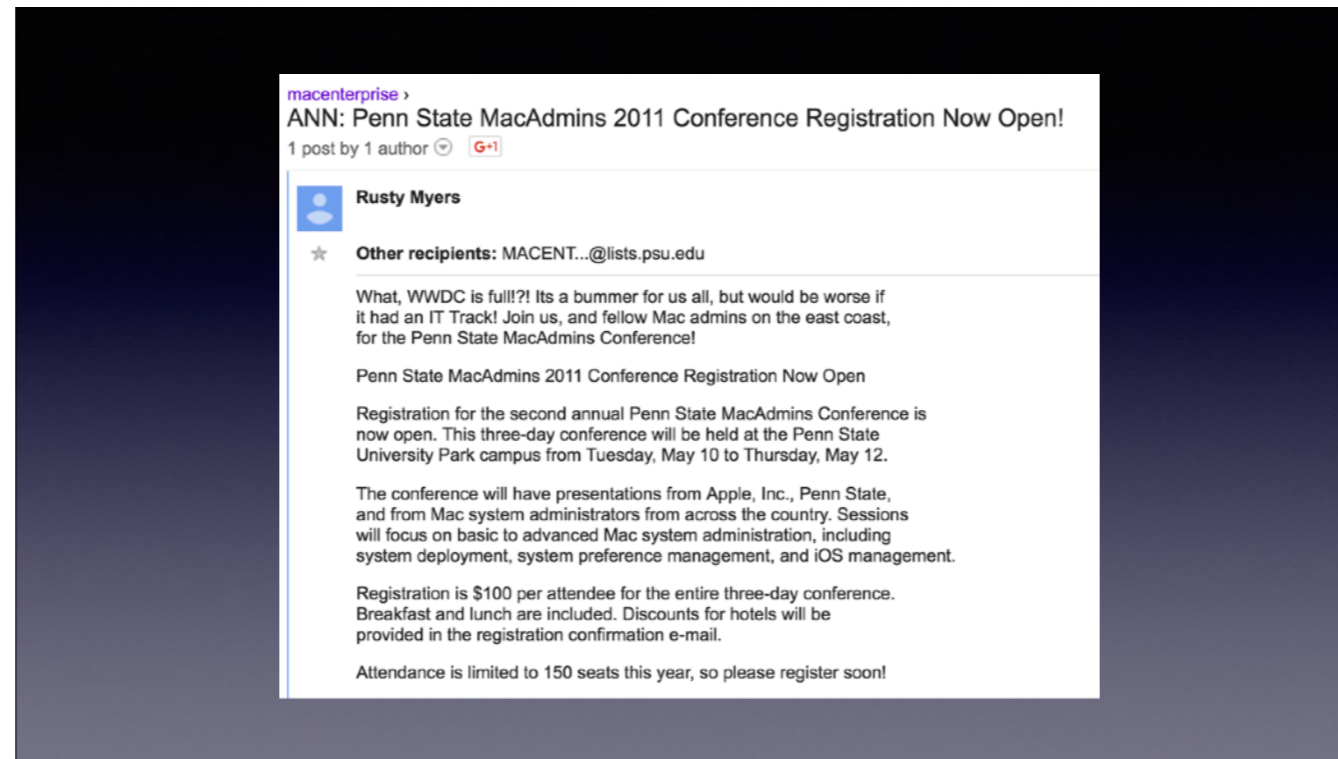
macenterprise ›
ANN: Penn State MacAdmins 2011 Conference Registration Now Open!
1 post by 1 author G+1

Rusty Myers

Other recipients: MACENT...@lists.psu.edu

What, WWDC is full!?! Its a bummer for us all, but would be worse if it had an IT Track! Join us, and fellow Mac admins on the east coast, for the Penn State MacAdmins Conference!

Penn State MacAdmins 2011 Conference Registration Now Open

Registration for the second annual Penn State MacAdmins Conference is now open. This three-day conference will be held at the Penn State University Park campus from Tuesday, May 10 to Thursday, May 12.

The conference will have presentations from Apple, Inc., Penn State, and from Mac system administrators from across the country. Sessions will focus on basic to advanced Mac system administration, including system deployment, system preference management, and iOS management.

Registration is $100 per attendee for the entire three-day conference. Breakfast and lunch are included. Discounts for hotels will be provided in the registration confirmation e-mail.

Attendance is limited to 150 seats this year, so please register soon!